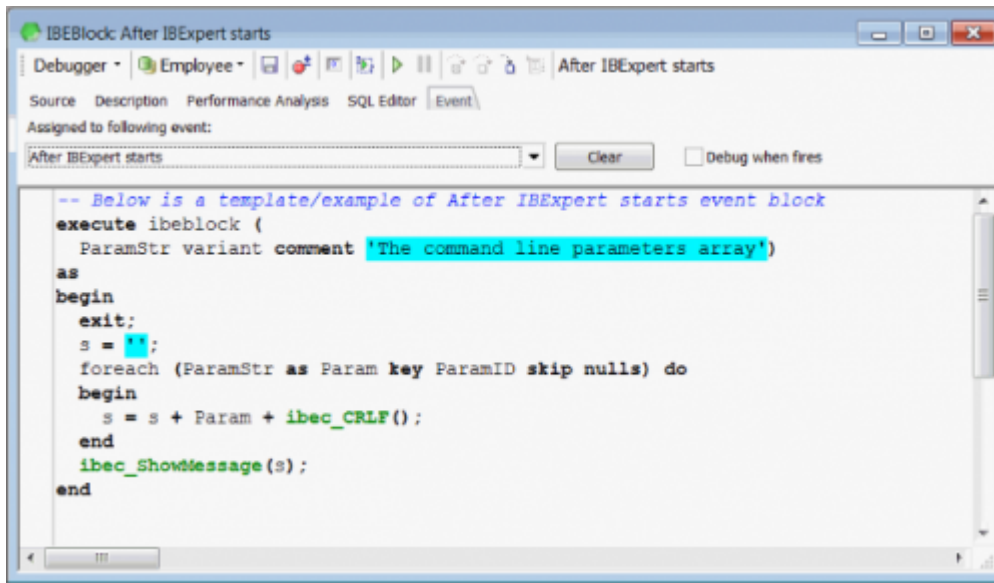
IBEBlock: After IBExpert starts

Debugger ▾ Employee ▾ After IBExpert starts

Source Description Performance Analysis SQL Editor Event

Assigned to following event:

After IBExpert starts ▾ Clear Debug when fires

```
-- Below is a template/example of After IBExpert starts event block
execute ibeblock (
  ParamStr variant comment 'The command line parameters array')
as
begin
  exit;
  s = '';
  foreach (ParamStr as Param key ParamID skip nulls) do
  begin
    s = s + Param + ibec_CRLF();
  end
  ibec_ShowMessage(s);
end
```